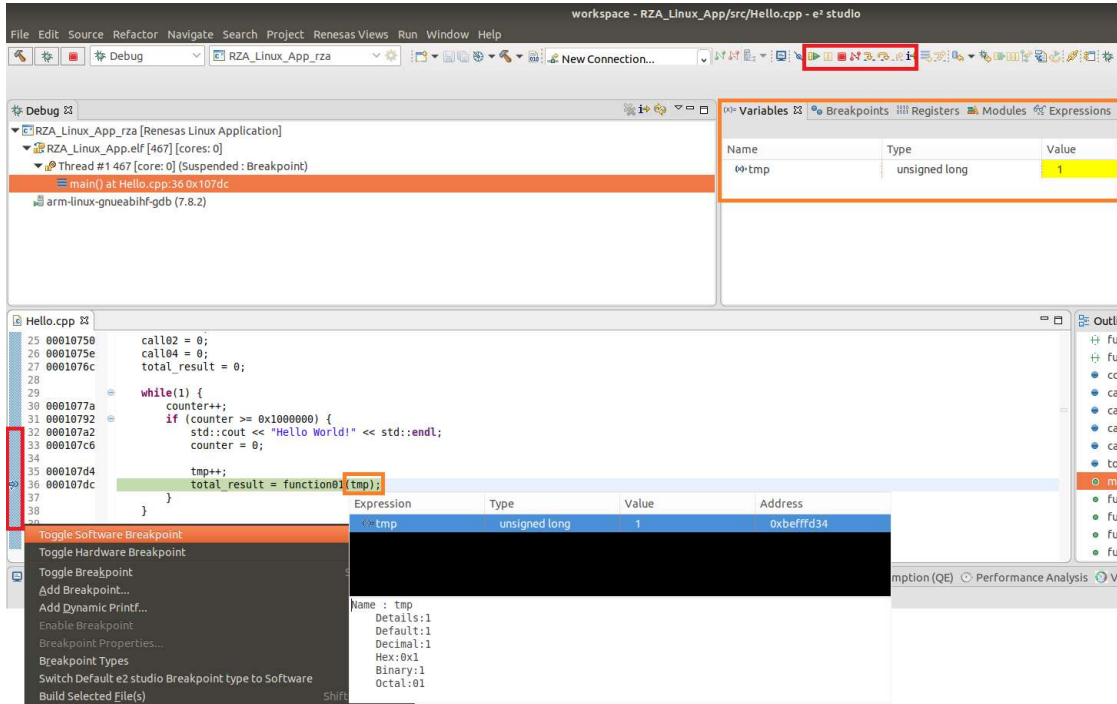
workspace - RZA_Linux_App/src/Hello.cpp - e² studio

File Edit Source Refactor Navigate Search Project Renesas Views Run Window Help

Debug RZA_Linux_App_rza New Connection...

Debug

RZA_Linux_App_rza [Renesas Linux Application]
RZA_Linux_App.elf [467] [cores: 0]
Thread #1 467 [core: 0] (Suspended : Breakpoint)
main() at Hello.cpp:36 0x107dc
arm-linux-gnueabihf-gdb (7.8.2)

Variables Breakpoints Registers Modules Expressions

| Name | Type | Value |
|---|---|---|
| tmp | unsigned long | 1 |

Hello.cpp

25 00010750 call02 = 0;
26 0001075e call04 = 0;
27 0001076c total_result = 0;
28
29 while(1) {
30 0001077a counter++;
31 00010792 if (counter >= 0x1000000) {
32 000107a2 std::cout << "Hello World!" << std::endl;
33 000107c6 counter = 0;
34
35 000107d4 tmp++;
36 000107dc total_result = function01(tmp);
37 }
38 }

| Expression | Type | Value | Address |
|---|---|---|---|
| tmp | unsigned long | 1 | 0xbefffd34 |

Name : tmp
Details:1
Default:1
Decimal:1
Hex:0x1
Binary:1
Octal:01

Toggle Software Breakpoint
Toggle Hardware Breakpoint
Toggle Breakpoint
Add Breakpoint...
Add Dynamic Printf...
Enable Breakpoint
Breakpoint Properties...
Breakpoint Types
Switch Default e2 studio Breakpoint type to Software
Build Selected File(s) Shift

Outl
fu
fu
cc
ca
ca
ca
ca
to
m
fu
fu
fu
fu

mption (QE) Performance Analysis V